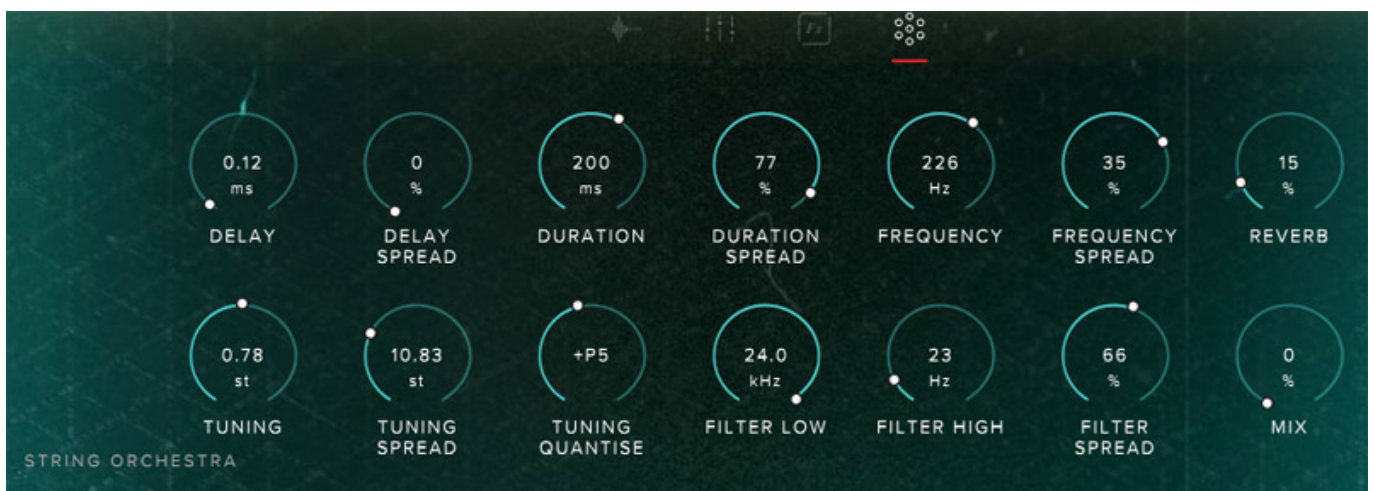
Fx

0.12
ms
DELAY

0
%
DELAY SPREAD

200
ms
DURATION

77
%
DURATION SPREAD

226
Hz
FREQUENCY

35
%
FREQUENCY SPREAD

15
%
REVERB

0.78
st
TUNING

10.83
st
TUNING SPREAD

+P5
TUNING QUANTISE

24.0
kHz
FILTER LOW

23
Hz
FILTER HIGH

66
%
FILTER SPREAD

0
%
MIX

STRING ORCHESTRA